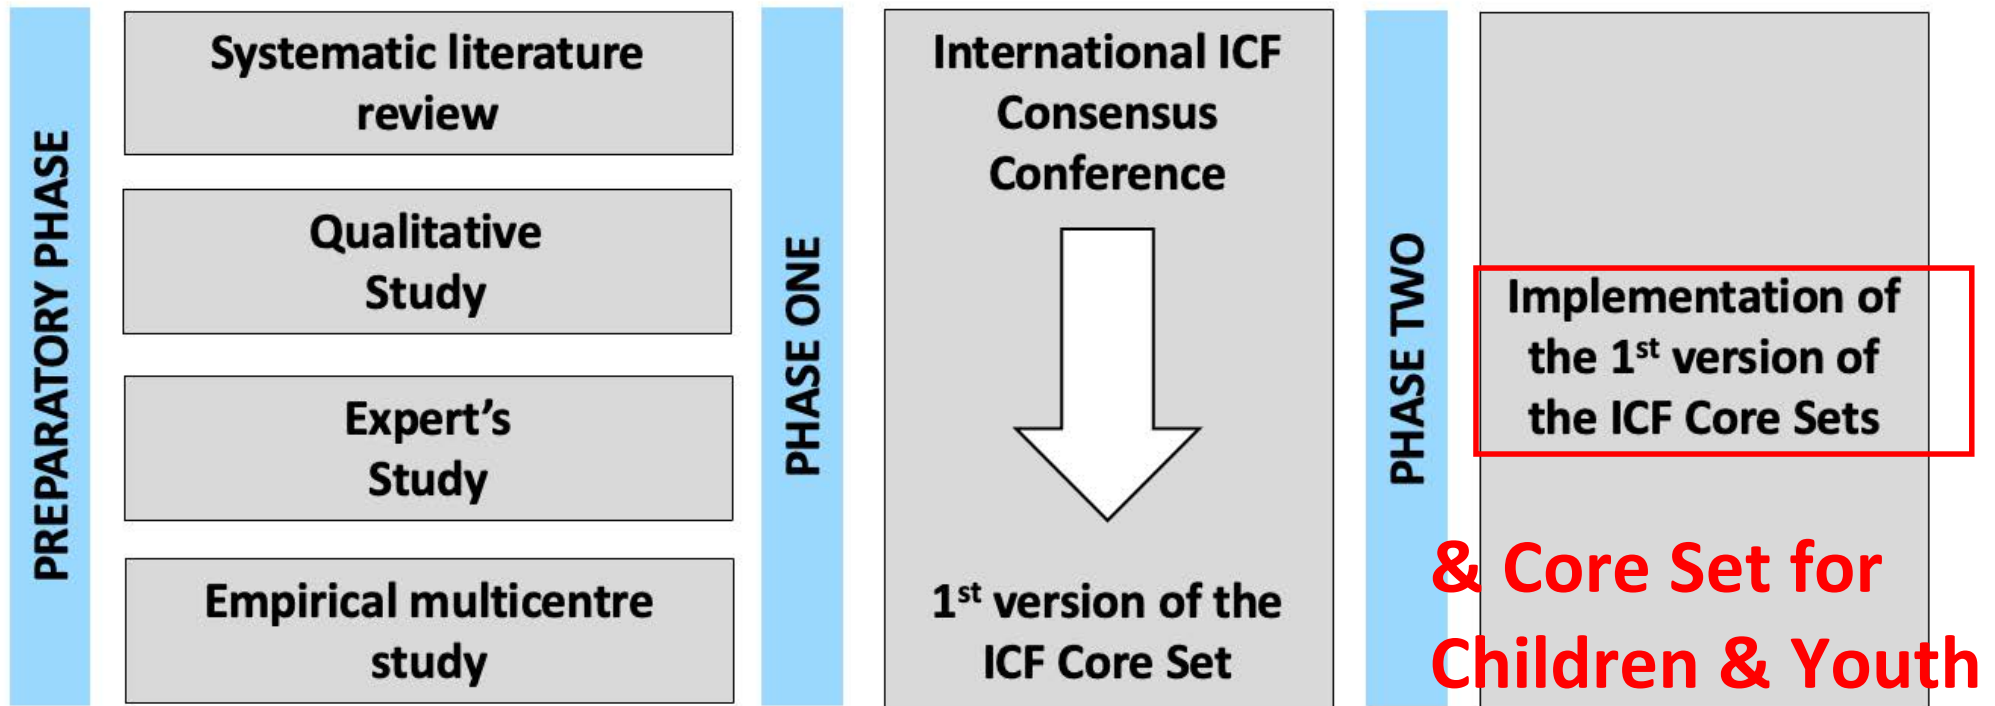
PREPARATORY PHASE

Systematic literature review

Qualitative Study

Expert's Study

Empirical multicentre study

PHASE ONE

International ICF Consensus Conference

1$^{st}$ version of the ICF Core Set

PHASE TWO

Implementation of the 1$^{st}$ version of the ICF Core Sets

& Core Set for Children & Youth